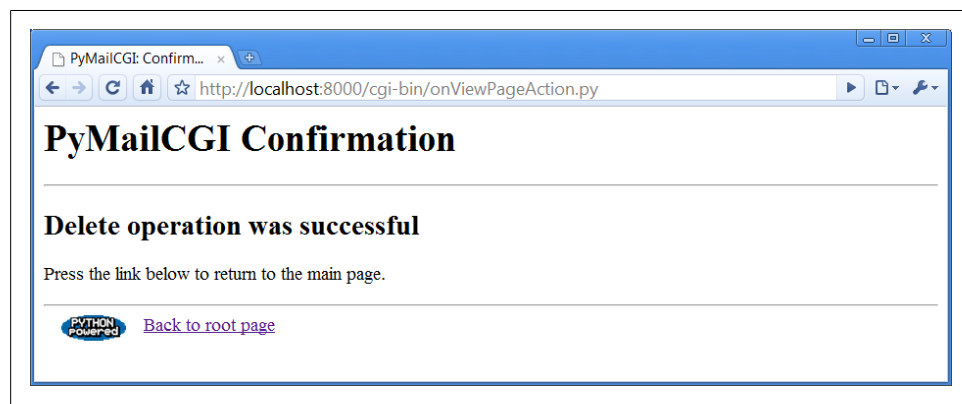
PyMailCGI: Confirm... ×

http://localhost:8000/cgi-bin/onViewPageAction.py

# PyMailCGI Confirmation

## Delete operation was successful

Press the link below to return to the main page.

PYTHON Powered

Back to root page